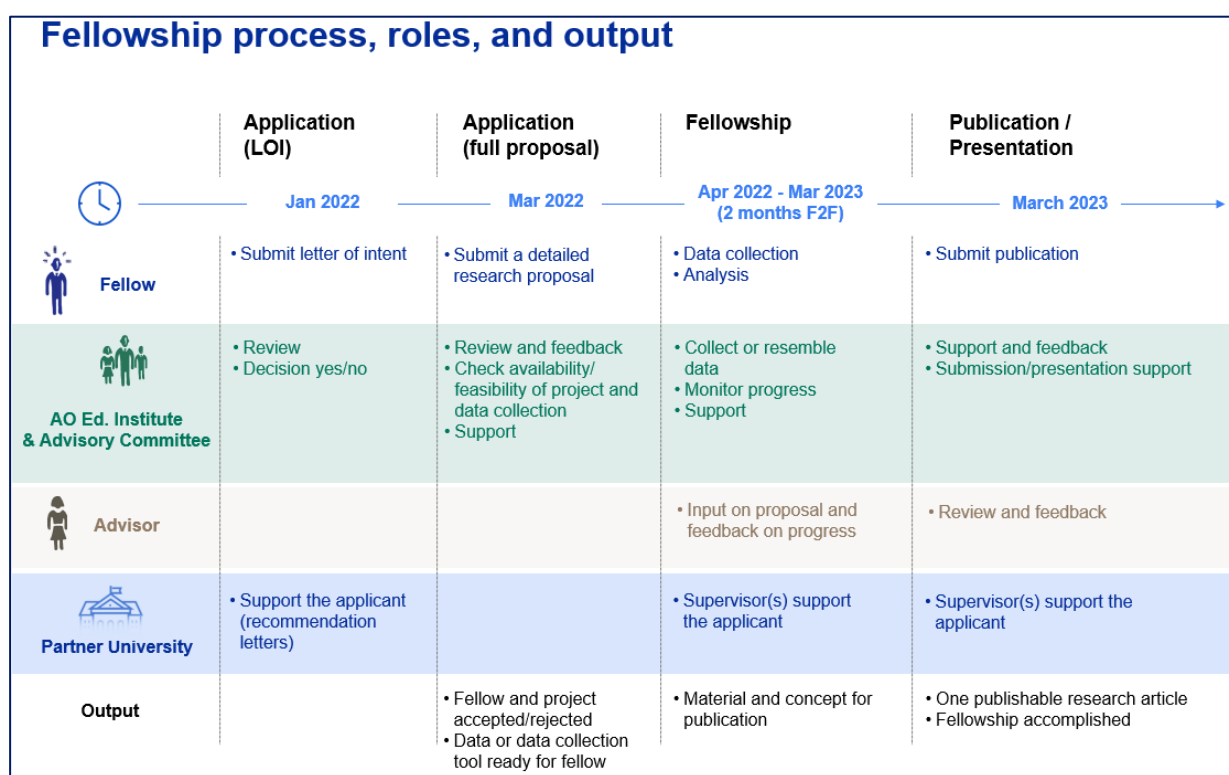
Fellowship process, roles, and output

| | Application (LOI) | Application (full proposal) | Fellowship | Publication / Presentation |
|---|---|---|---|---|
| | Jan 2022 | Mar 2022 | Apr 2022 - Mar 2023 (2 months F2F) | March 2023 |
| Fellow | • Submit letter of intent | • Submit a detailed research proposal | • Data collection • Analysis | • Submit publication |
| AO Ed. Institute & Advisory Committee | • Review • Decision yes/no | • Review and feedback • Check availability/ feasibility of project and data collection • Support | • Collect or resemble data • Monitor progress • Support | • Support and feedback • Submission/presentation support |
| Advisor | | | • Input on proposal and feedback on progress | • Review and feedback |
| Partner University | • Support the applicant (recommendation letters) | | • Supervisor(s) support the applicant | • Supervisor(s) support the applicant |
| Output | | • Fellow and project accepted/rejected • Data or data collection tool ready for fellow | • Material and concept for publication | • One publishable research article • Fellowship accomplished |